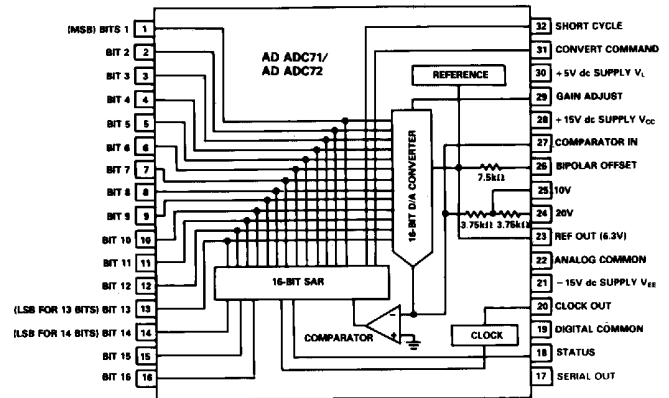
(MSB) BITS 1 1
BIT 2 2
BIT 3 3
BIT 4 4
BIT 5 5
BIT 6 6
BIT 7 7
BIT 8 8
BIT 9 9
BIT 10 10
BIT 11 11
BIT 12 12
(LSB FOR 13 BITS) BIT 13 13
(LSB FOR 14 BITS) BIT 14 14
BIT 15 15
BIT 16 16

AD ADC71/
AD ADC72

REFERENCE

16-BIT D/A CONVERTER

16-BIT SAR

COMPARATOR

CLOCK

7.5kΩ
3.75kΩ 3.75kΩ

32 SHORT CYCLE
31 CONVERT COMMAND
30 +5V dc SUPPLY $V_L$
29 GAIN ADJUST
28 +15V dc SUPPLY $V_{CC}$
27 COMPARATOR IN
26 BIPOLAR OFFSET
25 10V
24 20V
23 REF OUT (6.3V)
22 ANALOG COMMON
21 −15V dc SUPPLY $V_{EE}$
20 CLOCK OUT
19 DIGITAL COMMON
18 STATUS
17 SERIAL OUT